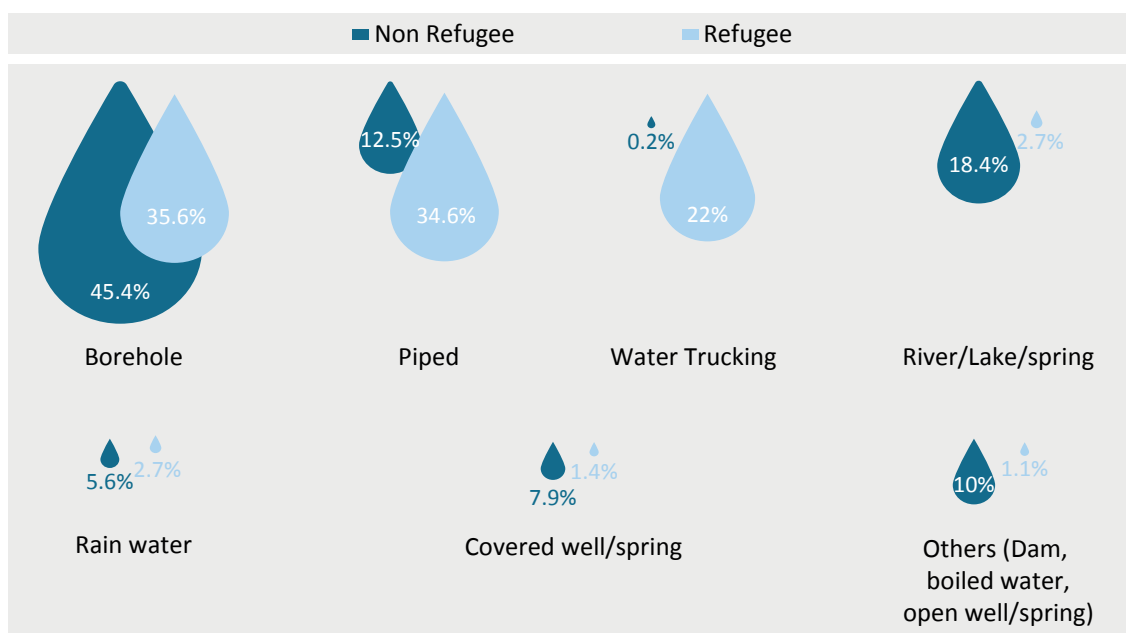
Non Refugee Refugee

45.4%
35.6%
Borehole

12.5%
34.6%
Piped

0.2%
22%
Water Trucking

18.4%
2.7%
River/Lake/spring

5.6%
2.7%
Rain water

7.9%
1.4%
Covered well/spring

10%
1.1%
Others (Dam, boiled water, open well/spring)